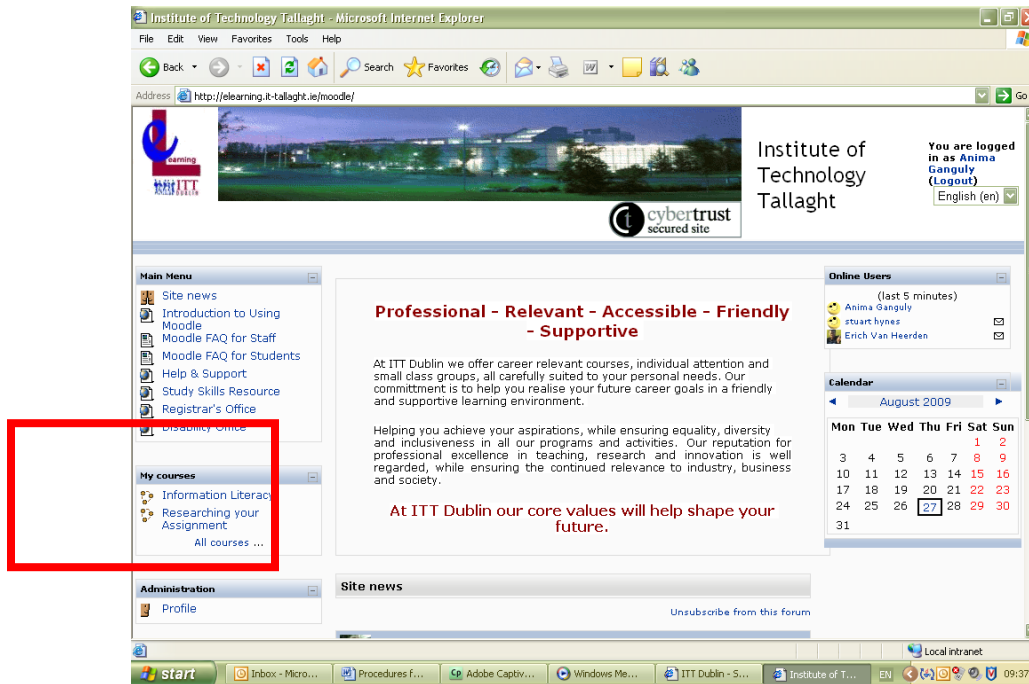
Institute of Technology Tallaght - Microsoft Internet Explorer

File Edit View Favorites Tools Help

Back Search Favorites

Address http://elearning.it-tallaght.ie/moodle/ Go

Learning ITT DUBLIN

cybertrust secured site

Institute of Technology Tallaght

You are logged in as Anima Ganguly (Logout)

English (en)

Main Menu

Site news
Introduction to Using Moodle
Moodle FAQ for Staff
Moodle FAQ for Students
Help & Support
Study Skills Resource
Registrar's Office
Disability Office

My courses

Information Literacy
Researching your Assignment
All courses ...

Administration

Profile

Professional - Relevant - Accessible - Friendly - Supportive

At ITT Dublin we offer career relevant courses, individual attention and small class groups, all carefully suited to your personal needs. Our committment is to help you realise your future career goals in a friendly and supportive learning environment.

Helping you achieve your aspirations, while ensuring equality, diversity and inclusiveness in all our programs and activities. Our reputation for professional excellence in teaching, research and innovation is well regarded, while ensuring the continued relevance to industry, business and society.

At ITT Dublin our core values will help shape your future.

Site news

Unsubscribe from this forum

Online Users

(last 5 minutes)
Anima Ganguly
stuart hynes
Erich Van Heerden

Calendar

August 2009

| Mon | Tue | Wed | Thu | Fri | Sat | Sun |
|---|---|---|---|---|---|---|
| | | | | | 1 | 2 |
| 3 | 4 | 5 | 6 | 7 | 8 | 9 |
| 10 | 11 | 12 | 13 | 14 | 15 | 16 |
| 17 | 18 | 19 | 20 | 21 | 22 | 23 |
| 24 | 25 | 26 | 27 | 28 | 29 | 30 |
| 31 | | | | | | |

Local intranet

start Inbox - Micro... Procedures f... Adobe Captiv... Windows Me... ITT Dublin - S... Institute of T... EN 09:37